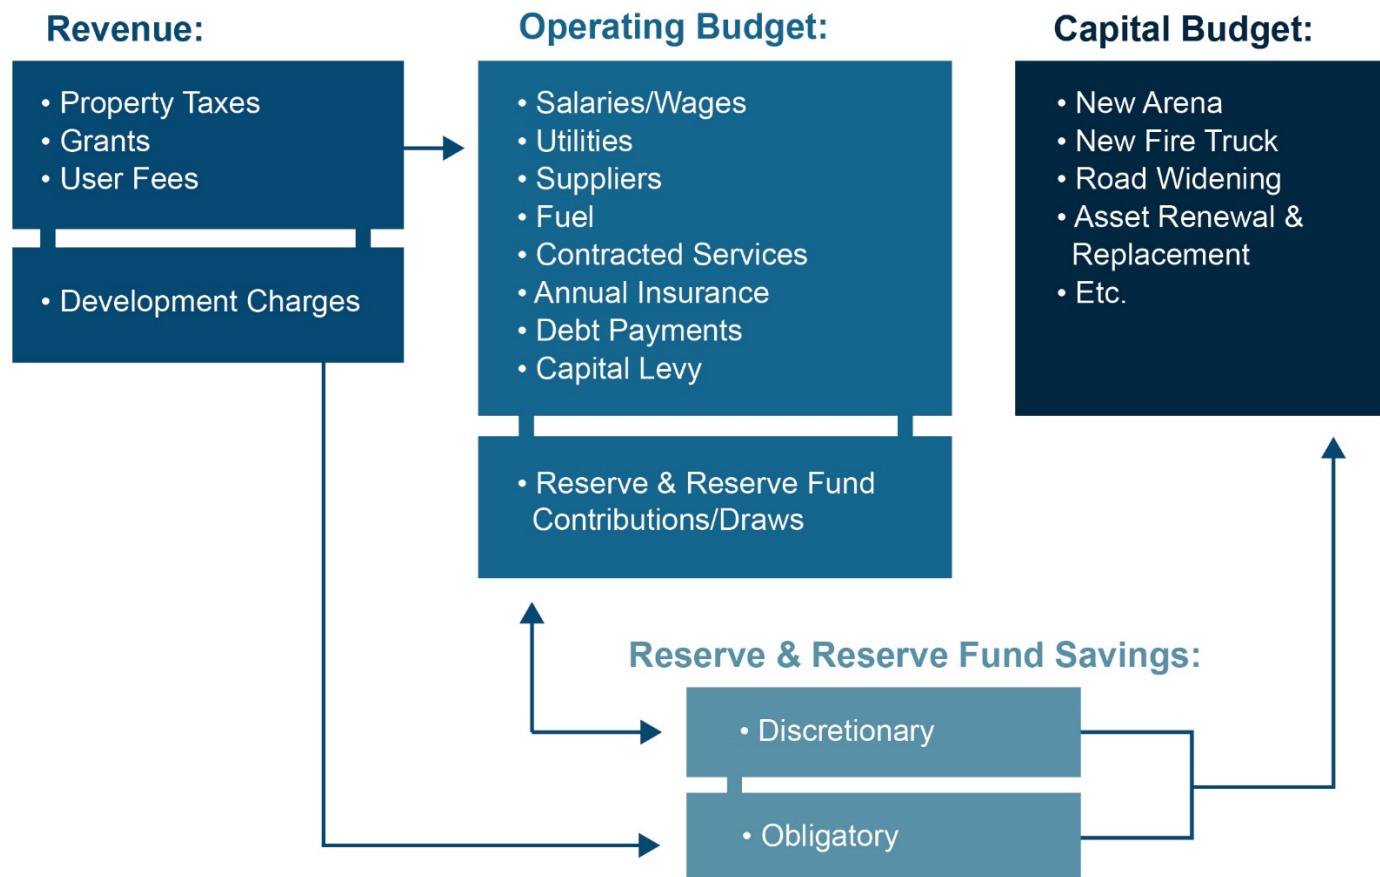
Revenue:

• Property Taxes
• Grants
• User Fees

• Development Charges

Operating Budget:

• Salaries/Wages
• Utilities
• Suppliers
• Fuel
• Contracted Services
• Annual Insurance
• Debt Payments
• Capital Levy

• Reserve & Reserve Fund Contributions/Draws

Capital Budget:

• New Arena
• New Fire Truck
• Road Widening
• Asset Renewal & Replacement
• Etc.

Reserve & Reserve Fund Savings:

• Discretionary

• Obligatory